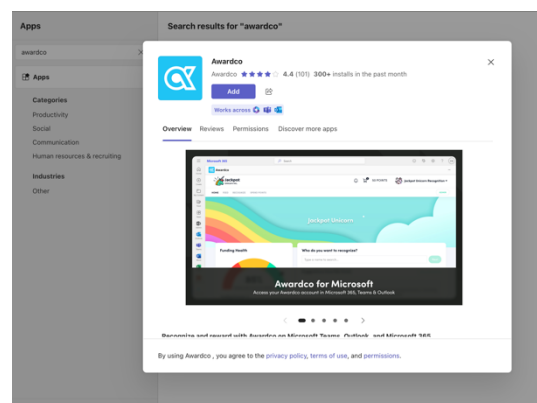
Apps

awardco

Apps

Categories

Productivity

Social

Communication

Human resources & recruiting

Industries

Other

Search results for "awardco"

Awardco

Awardco ★★★★ 4.4 (101) 300+ installs in the past month

Add

Works across

Overview Reviews Permissions Discover more apps

Microsoft 365

Jackpot

Jackpot Unicorn

Funding Health

Who do you want to recognize?

Awardco for Microsoft

Access your Awardco account in Microsoft 365, Teams & Outlook

Recognize and reward with Awardco on Microsoft Teams, Outlook, and Microsoft 365

By using Awardco , you agree to the privacy policy, terms of use, and permissions.